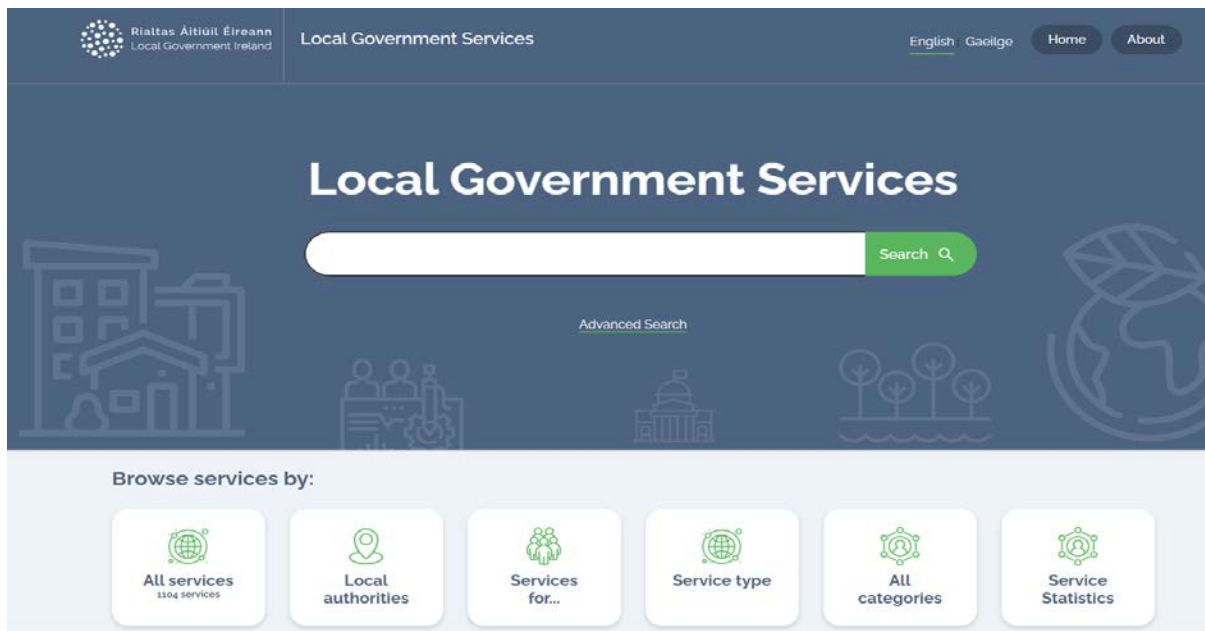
Rialtas Áitiúil Éireann
Local Government Ireland

Local Government Services

English Gaeilge

Home

About

Local Government Services

Search

Advanced Search

Browse services by:

All services
1104 services

Local authorities

Services for...

Service type

All categories

Service Statistics